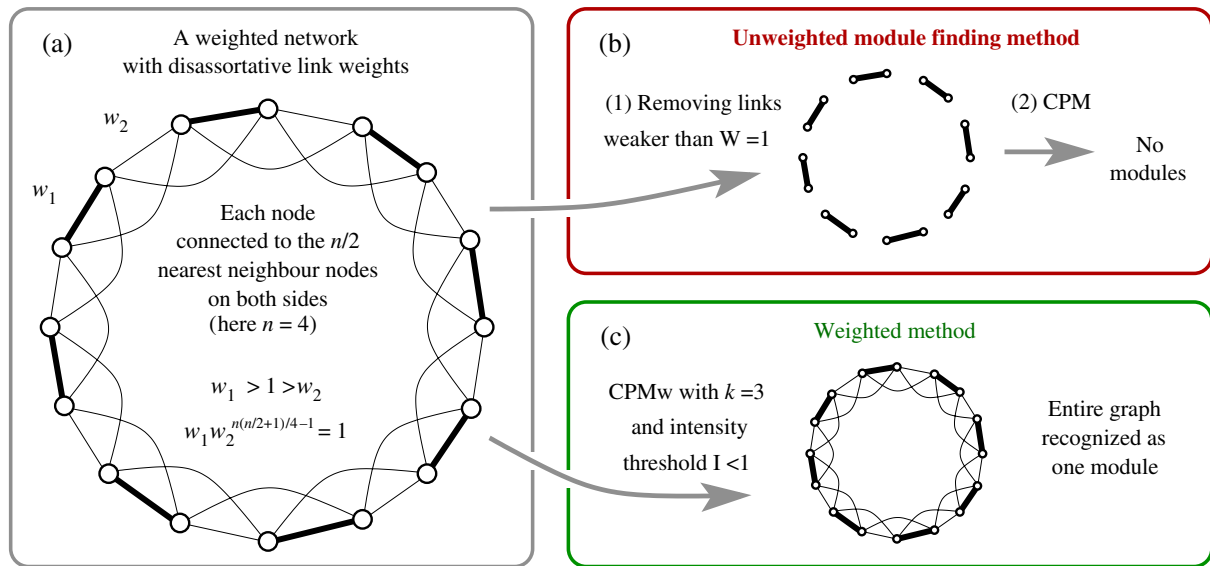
(a)

A weighted network with disassortative link weights

$w_2$

$w_1$

Each node connected to the $n/2$ nearest neighbour nodes on both sides (here $n = 4$)

$w_1 > 1 > w_2$

$w_1 w_2^{n(n/2+1)/4-1} = 1$

(b)

Unweighted module finding method

(1) Removing links weaker than W =1

(2) CPM

No modules

(c)

Weighted method

CPMw with $k$ =3 and intensity threshold I <1

Entire graph recognized as one module